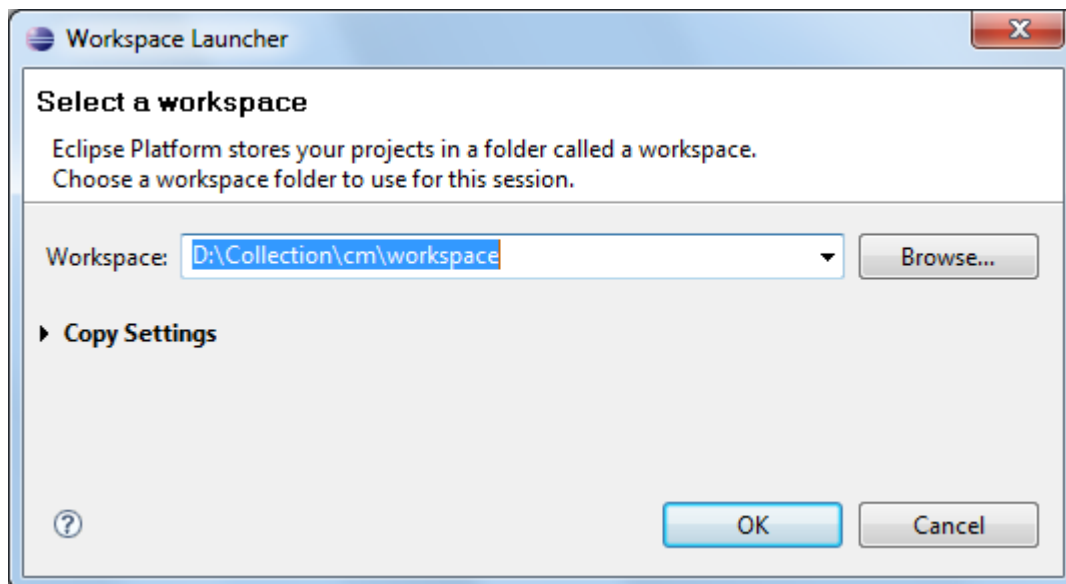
Workspace Launcher

Select a workspace

Eclipse Platform stores your projects in a folder called a workspace.
Choose a workspace folder to use for this session.

Workspace: D:\Collection\cm\workspace

Browse...

Copy Settings

OK

Cancel